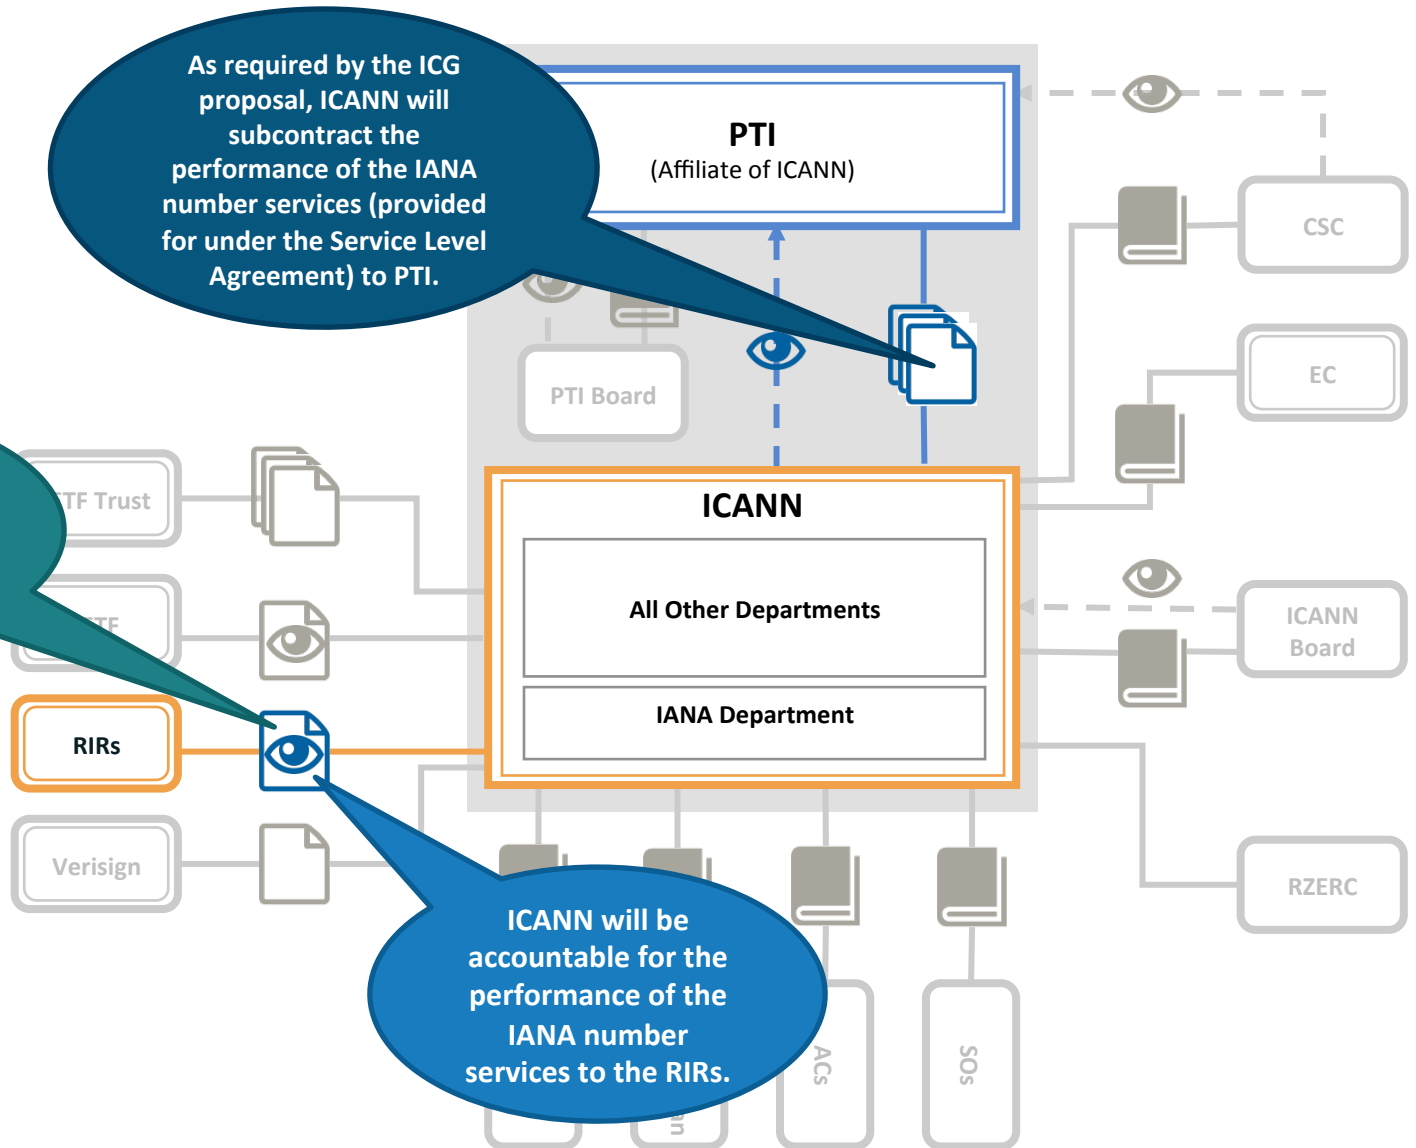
As required by the ICG proposal, ICANN will subcontract the performance of the IANA number services (provided for under the Service Level Agreement) to PTI.

PTI
(Affiliate of ICANN)

CSC

EC

PTI Board

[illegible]TF Trust

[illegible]TF

RIRs

Verisign

ICANN

All Other Departments

IANA Department

ICANN Board

RZERC

ICANN will be accountable for the performance of the IANA number services to the RIRs.

ACs

SOs